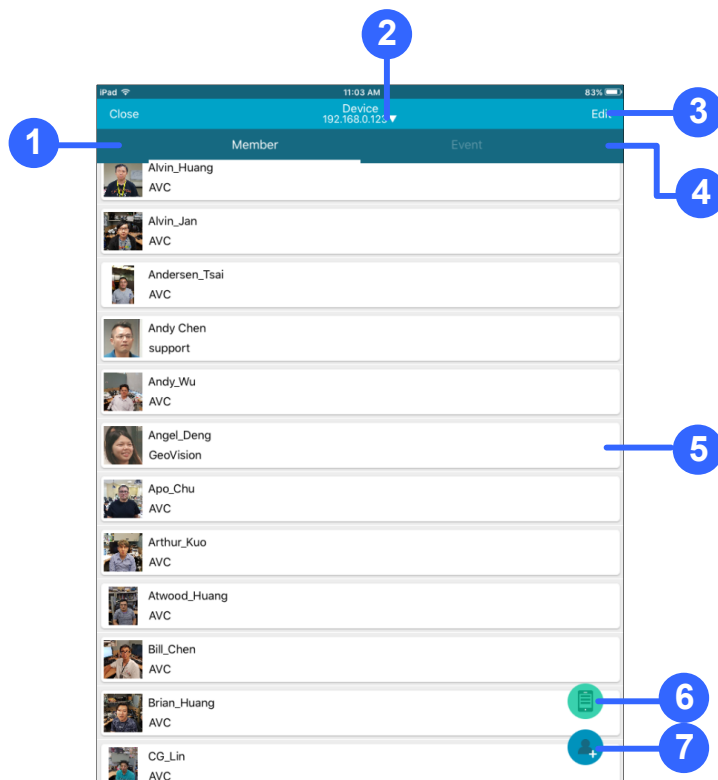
iPad
11:03 AM
83%
Close
Device
192.168.0.12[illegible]
Edi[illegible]
Member
Event
Alvin_Huang
AVC
Alvin_Jan
AVC
Andersen_Tsai
AVC
Andy Chen
support
Andy_Wu
AVC
Angel_Deng
GeoVision
Apo_Chu
AVC
Arthur_Kuo
AVC
Atwood_Huang
AVC
Bill_Chen
AVC
Brian_Huang
AVC
CG_Lin
AVC
1
2
3
4
5
6
7